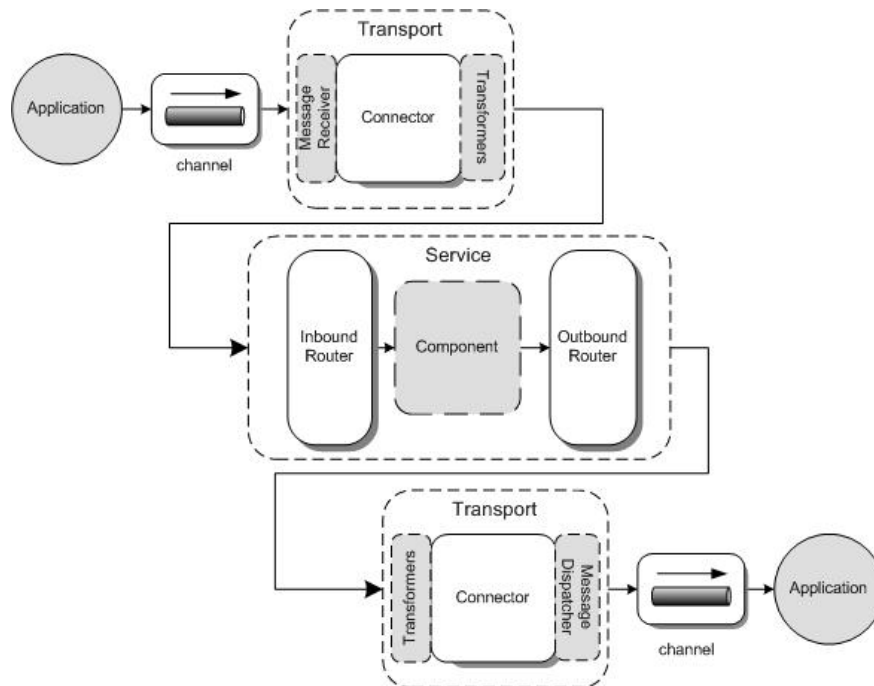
Transport

Application

channel

Message Receiver

Connector

Transformers

Service

Inbound Router

Component

Outbound Router

Transport

Transformers

Connector

Message Dispatcher

channel

Application